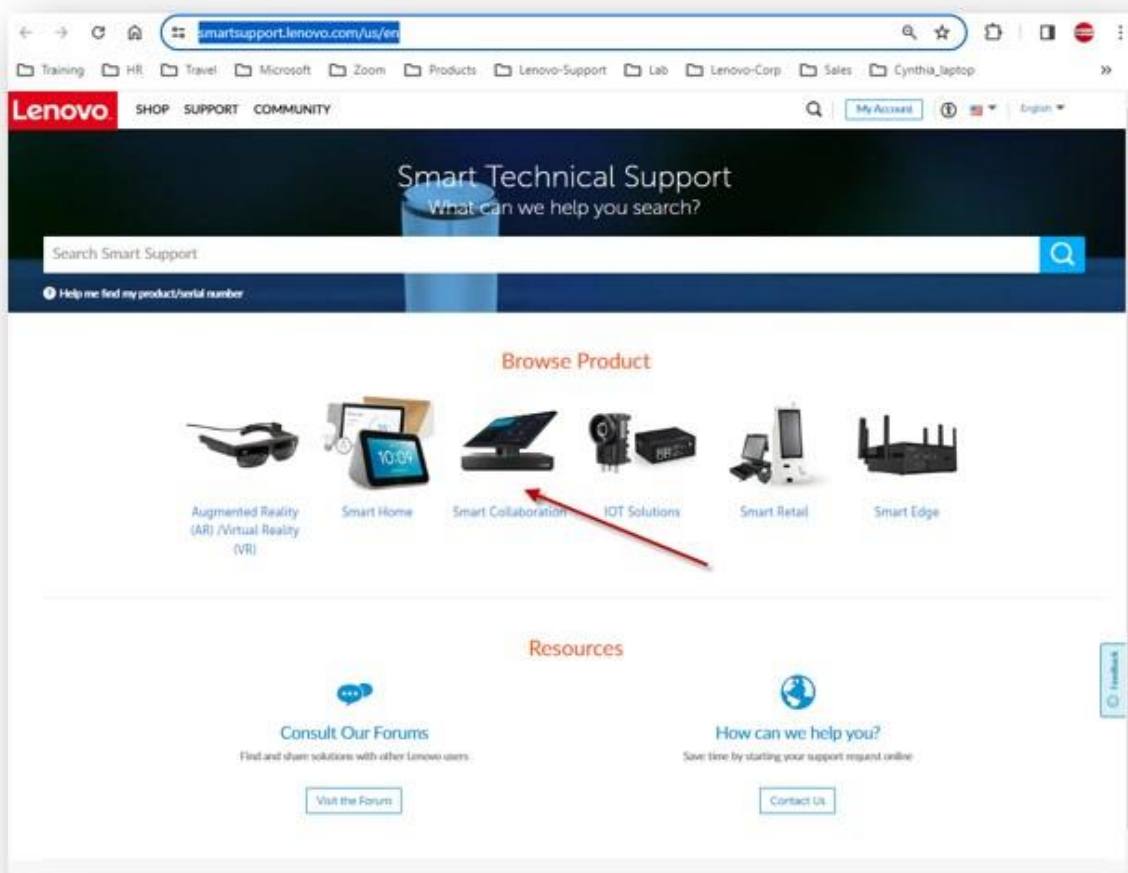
smartsupport.lenovo.com/us/en

Training HR Travel Microsoft Zoom Products Lenovo-Support Lab Lenovo-Corp Sales Cynthia_laptop

Lenovo SHOP SUPPORT COMMUNITY

My Account English

Smart Technical Support

What can we help you search?

Search Smart Support

Help me find my product/serial number

Browse Product

10:09

Augmented Reality (AR) /Virtual Reality (VR)

Smart Home

Smart Collaboration

IOT Solutions

Smart Retail

Smart Edge

Resources

Consult Our Forums

Find and share solutions with other Lenovo users

Visit the Forum

How can we help you?

Save time by starting your support request online

Contact Us

Feedback